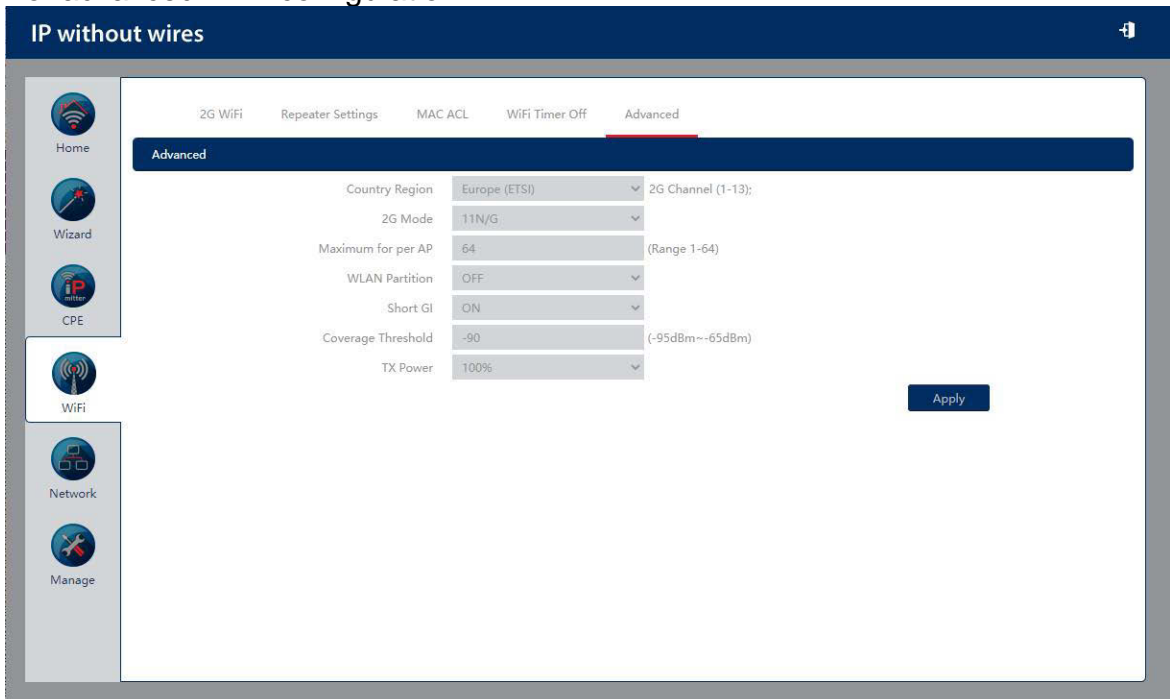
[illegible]

IP without wires

Home

Wizard

iP mitter

CPE

WiFi

Network

Manage

2G WiFi Repeater Settings MAC ACL WiFi Timer Off Advanced

Advanced

Country Region Europe (ETSI) 2G Channel (1-13);

2G Mode 11N/G

Maximum for per AP 64 (Range 1-64)

WLAN Partition OFF

Short GI ON

Coverage Threshold -90 (-95dBm~-65dBm)

TX Power 100%

Apply